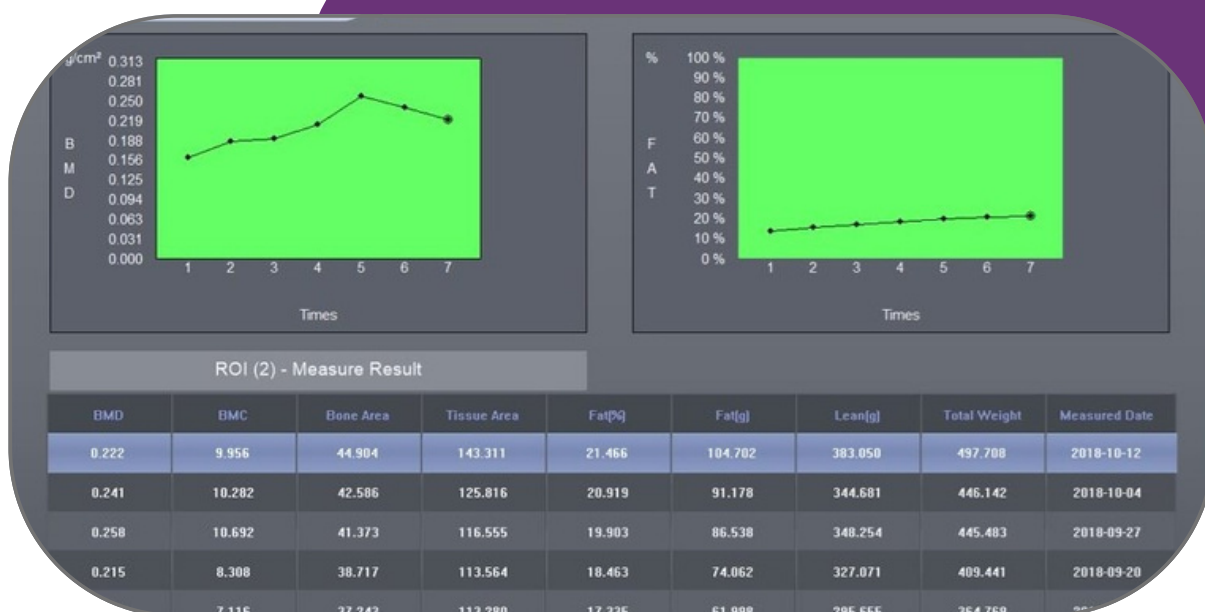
g/cm² 0.313
0.281
0.250
0.219
0.188
0.156
0.125
0.094
0.063
0.031
0.000

B
M
D

1 2 3 4 5 6 7

Times

% 100 %
90 %
80 %
70 %
60 %
50 %
40 %
30 %
20 %
10 %
0 %

F
A
T

1 2 3 4 5 6 7

Times

ROI (2) - Measure Result

| BMD | BMC | Bone Area | Tissue Area | Fat[%] | Fat[g] | Lean[g] | Total Weight | Measured Date |
|---|---|---|---|---|---|---|---|---|
| 0.222 | 9.956 | 44.904 | 143.311 | 21.466 | 104.702 | 383.050 | 497.708 | 2018-10-12 |
| 0.241 | 10.282 | 42.586 | 125.816 | 20.919 | 91.178 | 344.681 | 446.142 | 2018-10-04 |
| 0.258 | 10.692 | 41.373 | 116.555 | 19.903 | 86.538 | 348.254 | 445.483 | 2018-09-27 |
| 0.215 | 8.308 | 38.717 | 113.564 | 18.463 | 74.062 | 327.071 | 409.441 | 2018-09-20 |
| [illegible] | 7.115 | 37.242 | 112.280 | 17.225 | 61.988 | 285.555 | 354.768 | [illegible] |